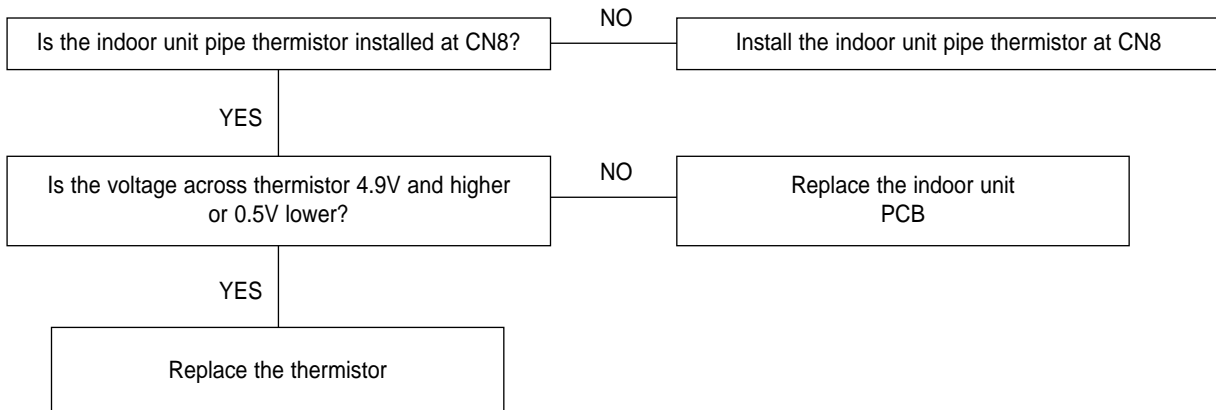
Is the indoor unit pipe thermistor installed at CN8?

NO

Install the indoor unit pipe thermistor at CN8

YES

Is the voltage across thermistor 4.9V and higher or 0.5V lower?

NO

Replace the indoor unit PCB

YES

Replace the thermistor